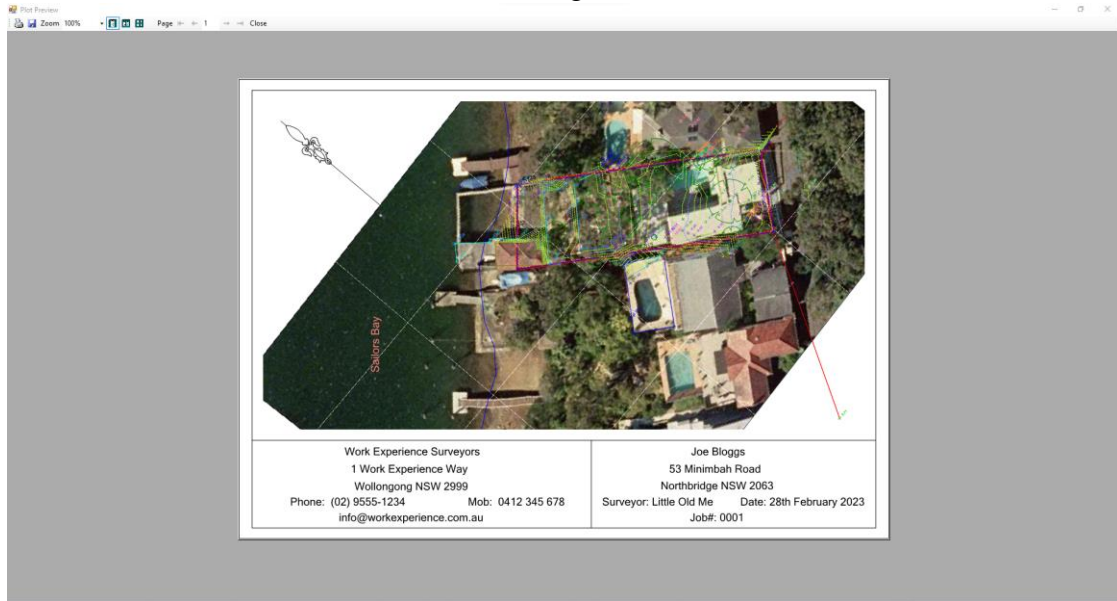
Plot Preview

Zoom 100% Page 1 Close

Sailors Bay

Work Experience Surveyors
1 Work Experience Way
Wollongong NSW 2999
Phone: (02) 9555-1234 Mob: 0412 345 678
info@workexperience.com.au

Joe Bloggs
53 Minimbah Road
Northbridge NSW 2063
Surveyor: Little Old Me Date: 28th February 2023
Job#: 0001